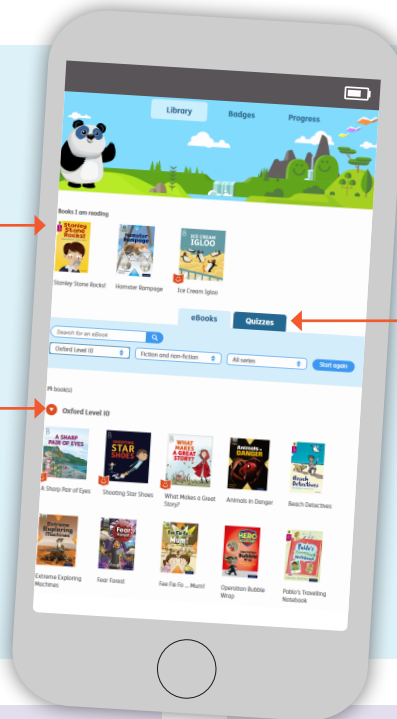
Library
Badges
Progress

Books I am reading

Stanley Stone Rocks!
Stanley Stone Rocks!

Hamster Rampage
Hamster Rampage

ICE CREAM IGLOO
Ice Cream Igloo

eBooks
Quizzes

Search for an eBook

Oxford Level 10
Fiction and non-fiction
All series
Start again

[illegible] book(s)

Oxford Level 10

A SHARP PAIR OF EYES
A Sharp Pair of Eyes

SHOOTING STAR SHOES
Shooting Star Shoes

WHAT MAKES A GREAT STORY?
What Makes a Great Story?

Animals in DANGER
Animals in Danger

Beach Detectives
Beach Detectives

Extreme Exploring Machines
Extreme Exploring Machines

Fear Forest
Fear Forest

Fee Fi Fo ... Mum!
Fee Fi Fo ... Mum!

HERO ACADEMY
Operation Bubble Wrap

Pablo's Travelling Notebook
Pablo's Travelling Notebook